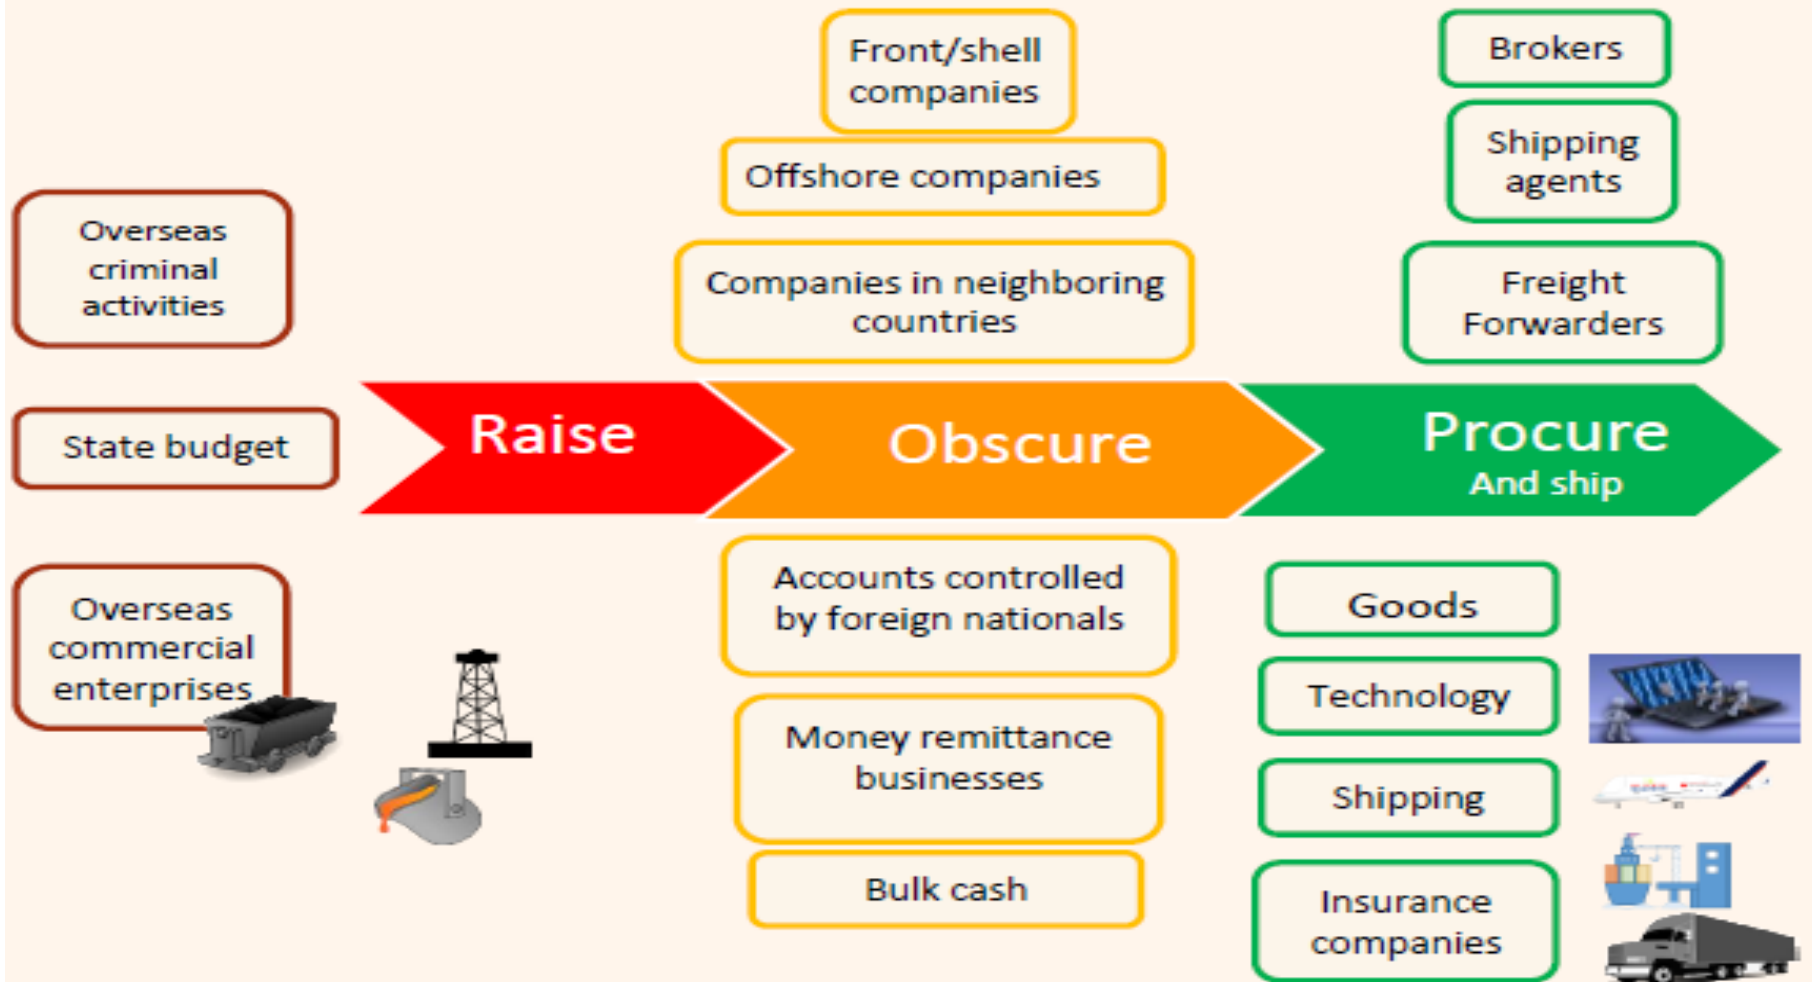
Overseas criminal activities

State budget

Overseas commercial enterprises

Raise

Front/shell companies

Offshore companies

Companies in neighboring countries

Obscure

Accounts controlled by foreign nationals

Money remittance businesses

Bulk cash

Brokers

Shipping agents

Freight Forwarders

Procure
And ship

Goods

Technology

Shipping

Insurance companies